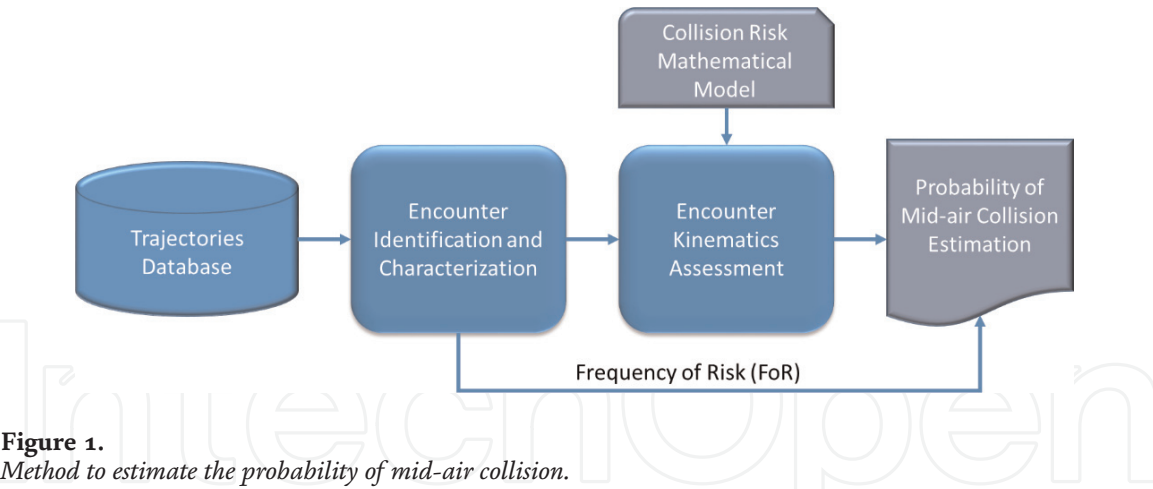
Collision Risk Mathematical Model

Trajectories Database

Encounter Identification and Characterization

Encounter Kinematics Assessment

Probability of Mid-air Collision Estimation

Frequency of Risk (FoR)

IntechOpen

**Figure 1.**
*Method to estimate the probability of mid-air collision.*